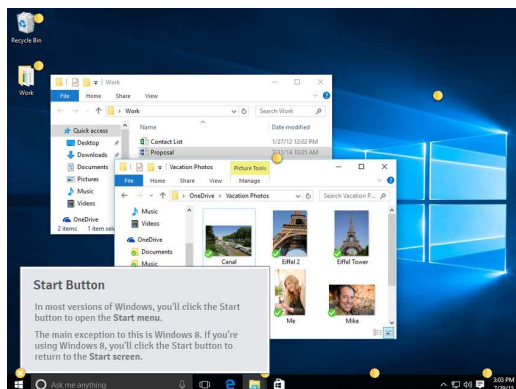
Recycle Bin

Work

Work

File Home Share View

> Work

Search Work

Quick access

Desktop

Downloads

Documents

Pictures

Music

Videos

OneDrive

2 items 1 item sele

Name

Date modified

Contact List

1/27/12 12:02 PM

Proposal

Vacation Photos

Picture Tools

File Home Share View Manage

> OneDrive > Vacation Photos

Search Vacation P...

Music

Videos

OneDrive

Documents

Music

Canal

Eiffel 2

Eiffel Tower

Me

Mike

Start Button

In most versions of Windows, you'll click the Start button to open the **Start menu**.

The main exception to this is Windows 8. If you're using Windows 8, you'll click the Start button to return to the **Start screen**.

Ask me anything

3:03 PM
7/28/15